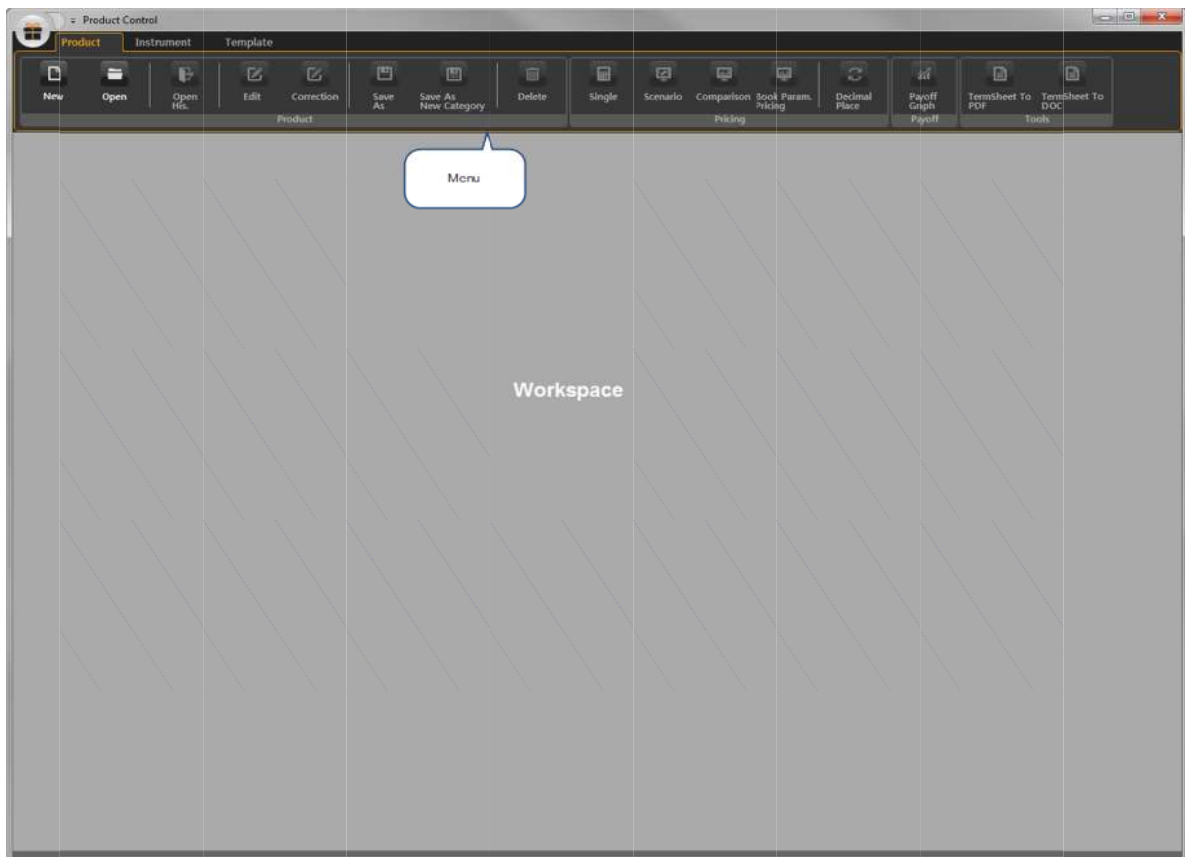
Product Control

Product Instrument Template

New Open Open His. Edit Correction Save As Save As New Category Delete
Product

Single Scenario Comparison Book Param. Pricing Decimal Place
Pricing

Payoff Graph
Payoff

TermSheet To PDF TermSheet To DOC
Tools

Menu

Workspace